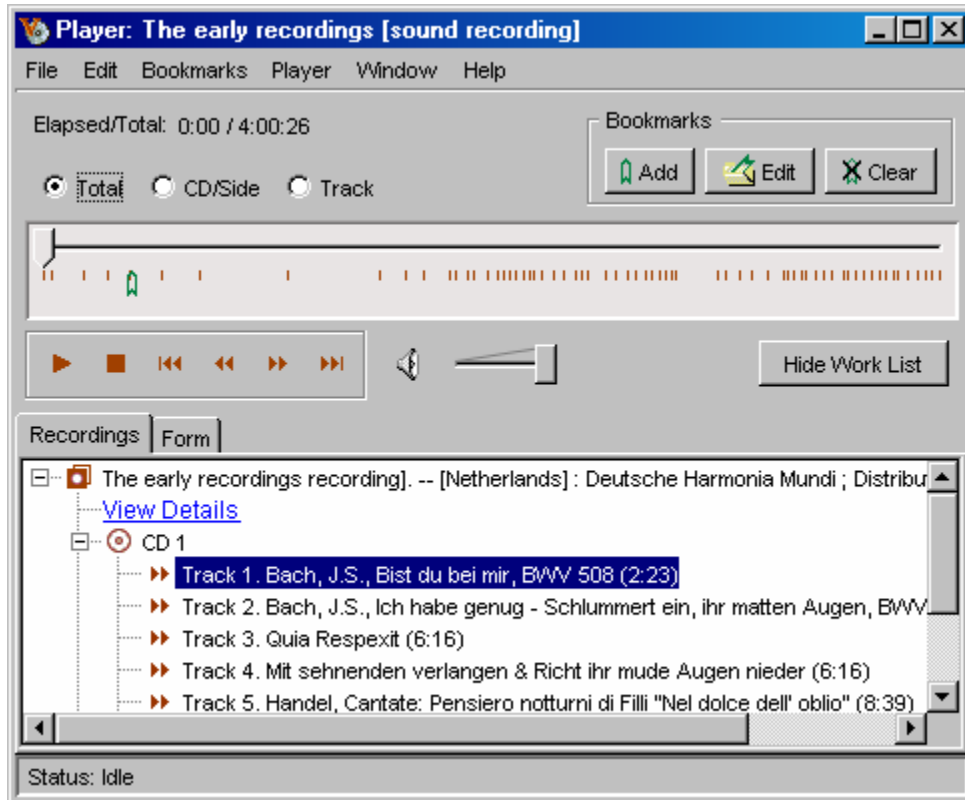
Player: The early recordings [sound recording]

File Edit Bookmarks Player Window Help

Elapsed/Total: 0:00 / 4:00:26

Bookmarks

Add Edit Clear

Total CD/Side Track

Hide Work List

Recordings Form

The early recordings recording]. -- [Netherlands] : Deutsche Harmonia Mundi ; Distribu

View Details

CD 1

Track 1. Bach, J.S., Bist du bei mir, BWV 508 (2:23)

Track 2. Bach, J.S., Ich habe genug - Schlummert ein, ihr matten Augen, BWV

Track 3. Quia Respexit (6:16)

Track 4. Mit sehnenden verlangen & Richt ihr mude Augen nieder (6:16)

Track 5. Handel, Cantate: Pensiero notturni di Filli "Nel dolce dell' oblio" (8:39)

Status: Idle